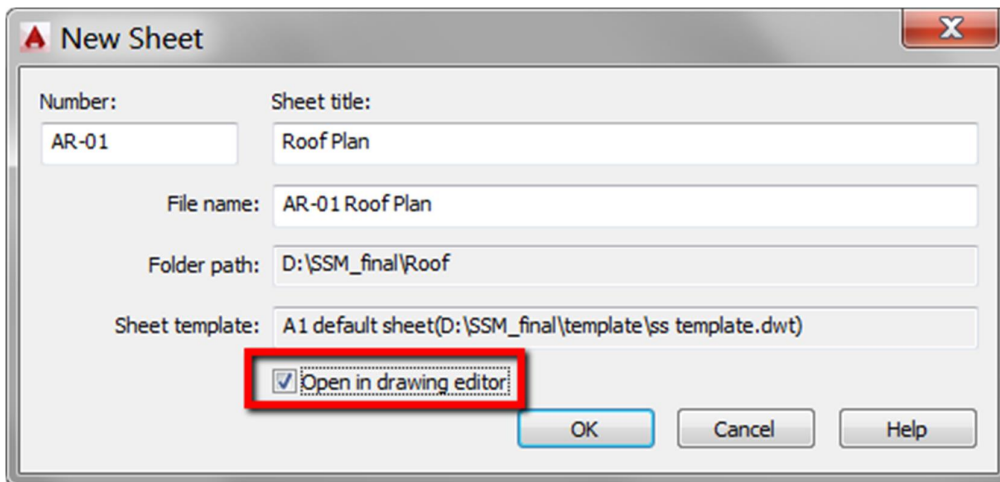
New Sheet

Number:
AR-01

Sheet title:
Roof Plan

File name: AR-01 Roof Plan

Folder path: D:\SSM_final\Roof

Sheet template: A1 default sheet(D:\SSM_final\template\ss template.dwt)

Open in drawing editor

OK
Cancel
Help